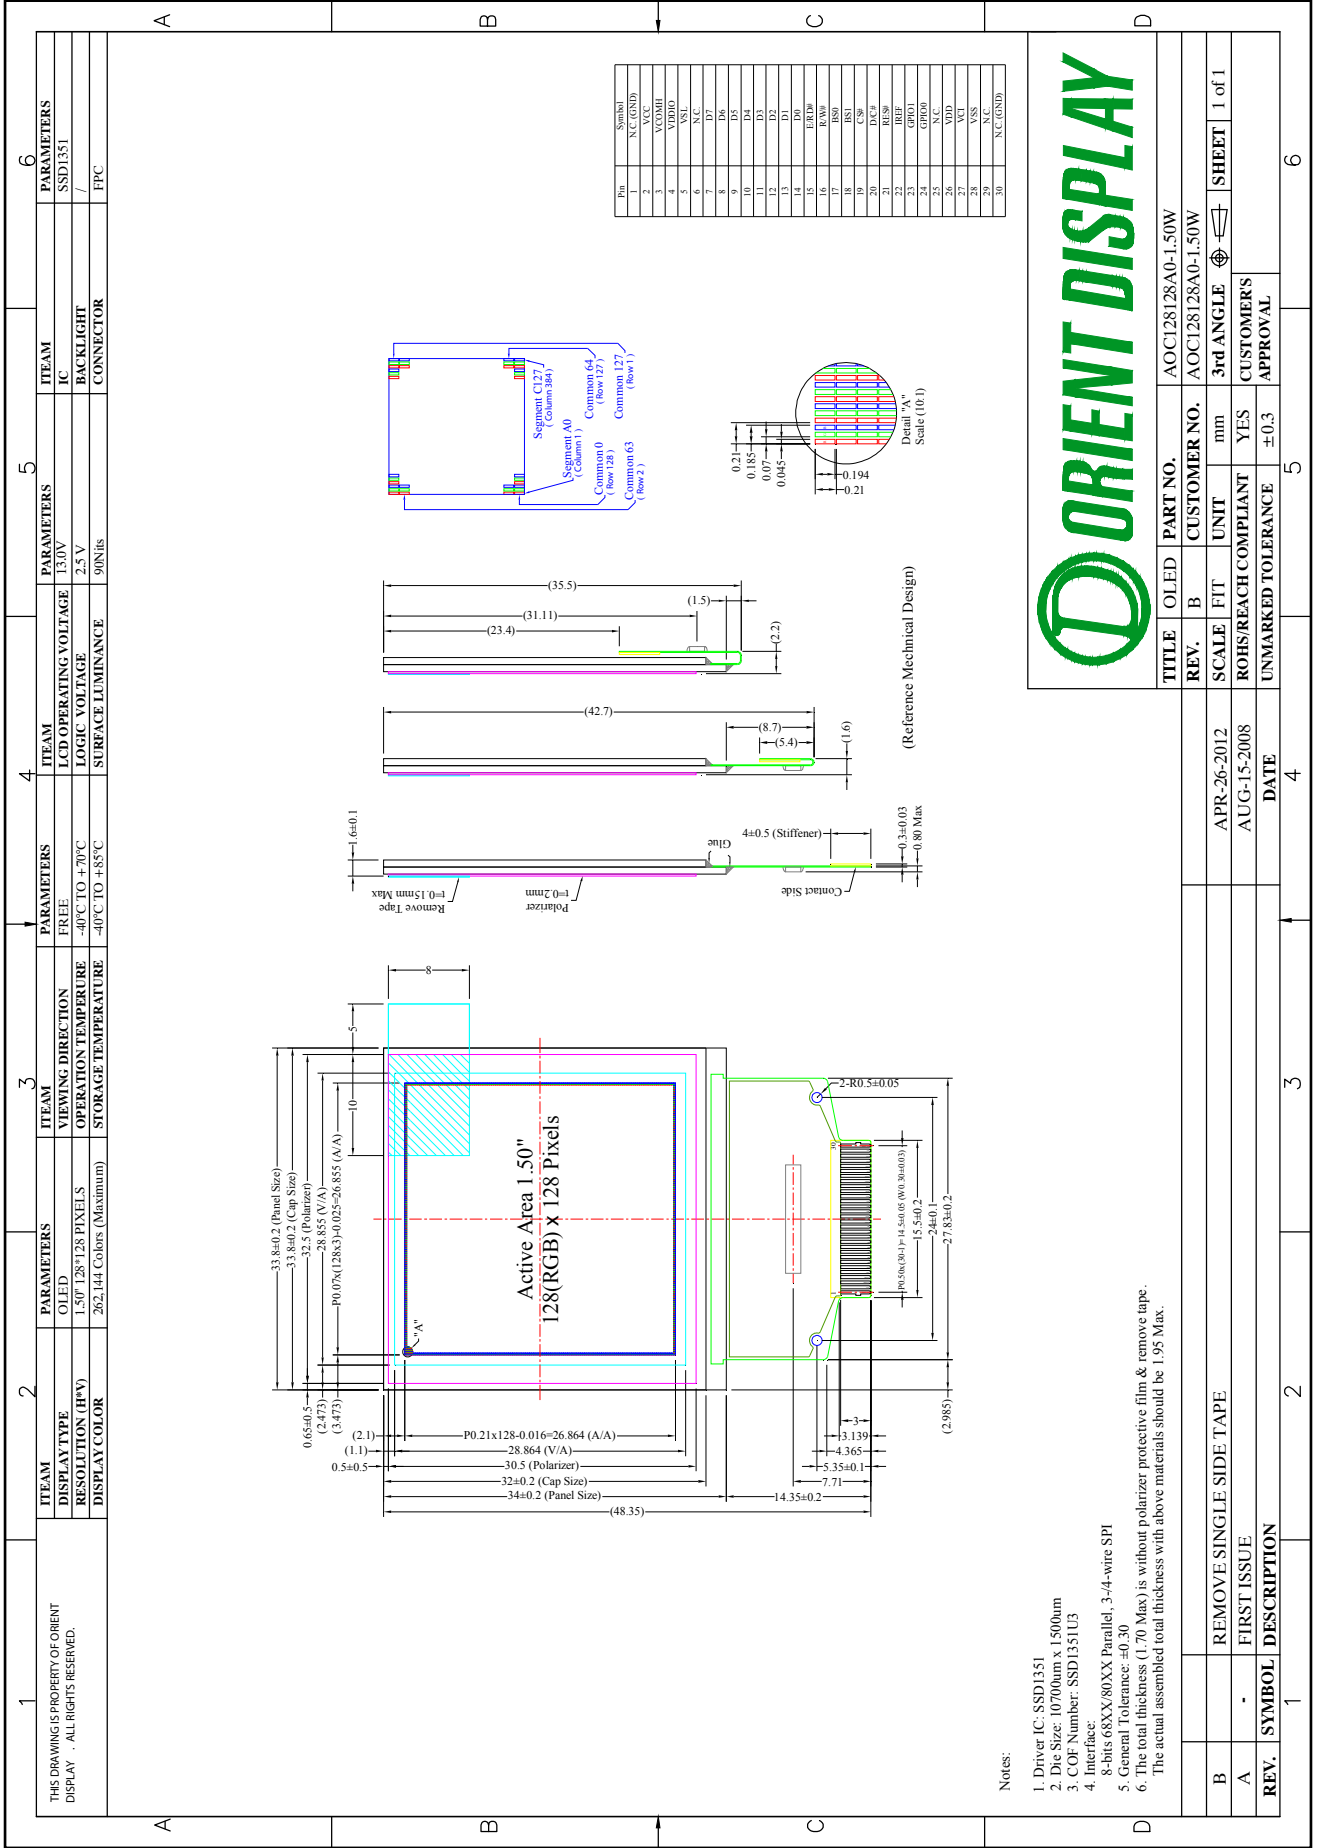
A B C D

6 5 4 3 2 1

ORIENT DISPLAY

| ITEAM | PARAMETERS |
|---|---|
| DISPLAY TYPE | OLED |
| RESOLUTION (H*V) | 1.50" 128*128 PIXELS |
| DISPLAY COLOR | 262,144 Colors (Maximum) |

| ITEAM | PARAMETERS |
|---|---|
| VIEWING DIRECTION | FREE |
| OPERATION TEMPERURE | -40°C TO +70°C |
| STORAGE TEMPERATURE | -40°C TO +85°C |

| ITEAM | PARAMETERS |
|---|---|
| LCD OPERATING VOLTAGE | 13.0V |
| LOGIC VOLTAGE | 2.5 V |
| SURFACE LUMINANCE | 90Nits |

| ITEAM | PARAMETERS |
|---|---|
| IC | SSD1351 |
| BACKLIGHT | / |
| CONNECTOR | FPC |

| Pin | Symbol |
|---|---|
| 1 | N.C (GND) |
| 2 | VCC |
| 3 | VCOMH |
| 4 | VDDIO |
| 5 | VSL |
| 6 | N.C |
| 7 | D7 |
| 8 | D6 |
| 9 | D5 |
| 10 | D4 |
| 11 | D3 |
| 12 | D2 |
| 13 | D1 |
| 14 | D0 |
| 15 | E/RD# |
| 16 | R/W# |
| 17 | BS0 |
| 18 | BS1 |
| 19 | CS# |
| 20 | D/C# |
| 21 | RES# |
| 22 | IREF |
| 23 | GPIO1 |
| 24 | GPIO0 |
| 25 | N.C |
| 26 | VDD |
| 27 | VCI |
| 28 | VSS |
| 29 | N.C |
| 30 | N.C (GND) |

Segment C127 ( Column 384 )
Segment A0 ( Column 1 )
Common 64 ( Row 127 )
Common 127 ( Row 1 )
Common 0 ( Row 128 )
Common 63 ( Row 2 )

0.21 0.185 0.07 0.045 0.194 0.21
Detail "A" Scale (10:1)

(35.5) (1.5) (31.11) (23.4) (2.2)
(42.7) (8.7) (5.4) (1.6)
(Reference Mechnical Design)

1.6±0.1
Remove Tape t=0.15mm Max
Polarizer t=0.2mm
Glue
4±0.5 (Stiffener)
Contact Side
0.3±0.03
0.80 Max

8 5 10
Active Area 1.50"
128(RGB) x 128 Pixels
"A"
2-R0.5±0.05
33.8±0.2 (Panel Size)
33.8±0.2 (Cap Size)
32.5 (Polarizer)
28.855 (V/A)
P0.07x(128x3)-0.025=26.855 (A/A)
0.65±0.5 (2.473) (3.473)
(2.1) (1.1) 0.5±0.5
P0.21x128-0.016=26.864 (A/A)
28.864 (V/A)
30.5 (Polarizer)
32±0.2 (Cap Size)
34±0.2 (Panel Size)
(48.35)
P0.5x(30-1)=14.5±0.05 (W0.30±0.03)
15.5±0.2
24±0.1
27.83±0.2
(2.985)
3 3.139 4.365 5.35±0.1 7.71 14.35±0.2

Notes:
1. Driver IC: SSD1351
2. Die Size: 10700um x 1500um
3. COF Number: SSD1351U3
4. Interface:
8-bits 68XX/80XX Parallel, 3-/4-wire SPI
5. General Tolerance: ±0.30
6. The total thickness (1.70 Max) is without polarizer protective film & remove tape.
The actual assembled total thickness with above materials should be 1.95 Max.

THIS DRAWING IS PROPERTY OF ORIENT DISPLAY . ALL RIGHTS RESERVED.

| TITLE | OLED | PART NO. | AOC128128A0-1.50W |
|---|---|---|---|
| REV. | B | CUSTOMER NO. | AOC128128A0-1.50W |
| SCALE | FIT | UNIT | mm | 3rd ANGLE | SHEET | 1 of 1 |
| ROHS/REACH COMPLIANT | | YES | | CUSTOMER'S APPROVAL |
| UNMARKED TOLERANCE | | ±0.3 | | |

| REV. | SYMBOL | DESCRIPTION | DATE |
|---|---|---|---|
| B | | REMOVE SINGLE SIDE TAPE | APR-26-2012 |
| A | - | FIRST ISSUE | AUG-15-2008 |